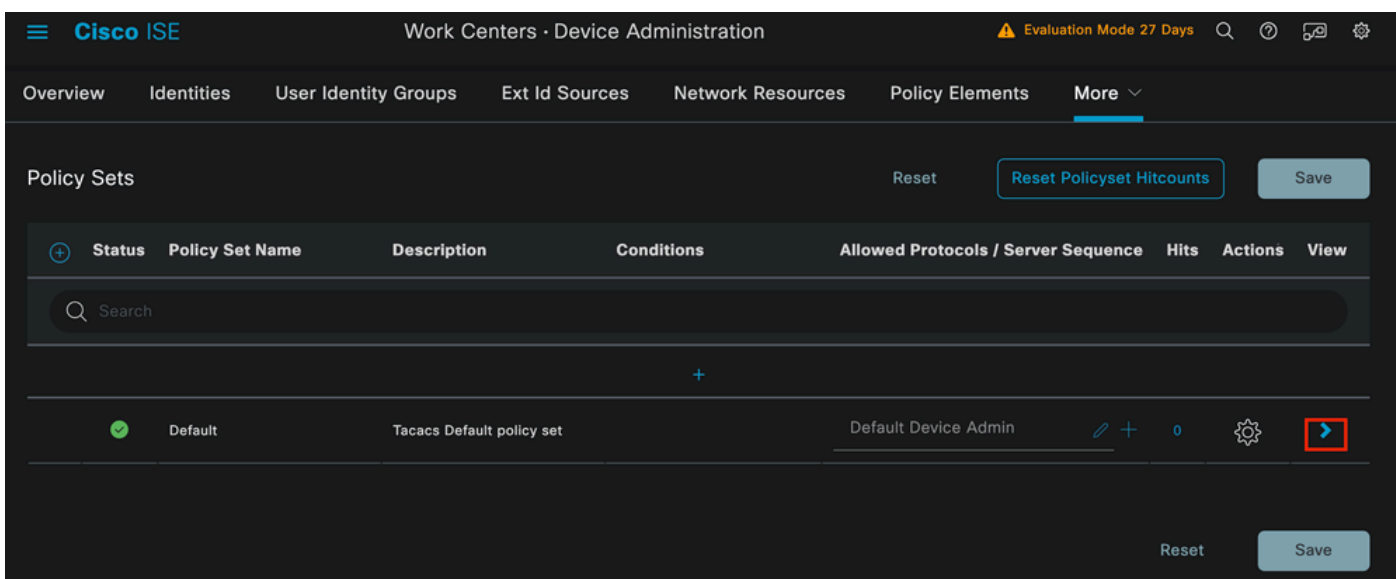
Cisco ISE Work Centers · Device Administration Evaluation Mode 27 Days

Overview Identities User Identity Groups Ext Id Sources Network Resources Policy Elements More

Policy Sets Reset Reset Policyset Hitcounts Save

| Status | Policy Set Name | Description | Conditions | Allowed Protocols / Server Sequence | Hits | Actions | View |
|---|---|---|---|---|---|---|---|
| | Default | Tacacs Default policy set | | Default Device Admin | 0 | | |

Search

Reset Save